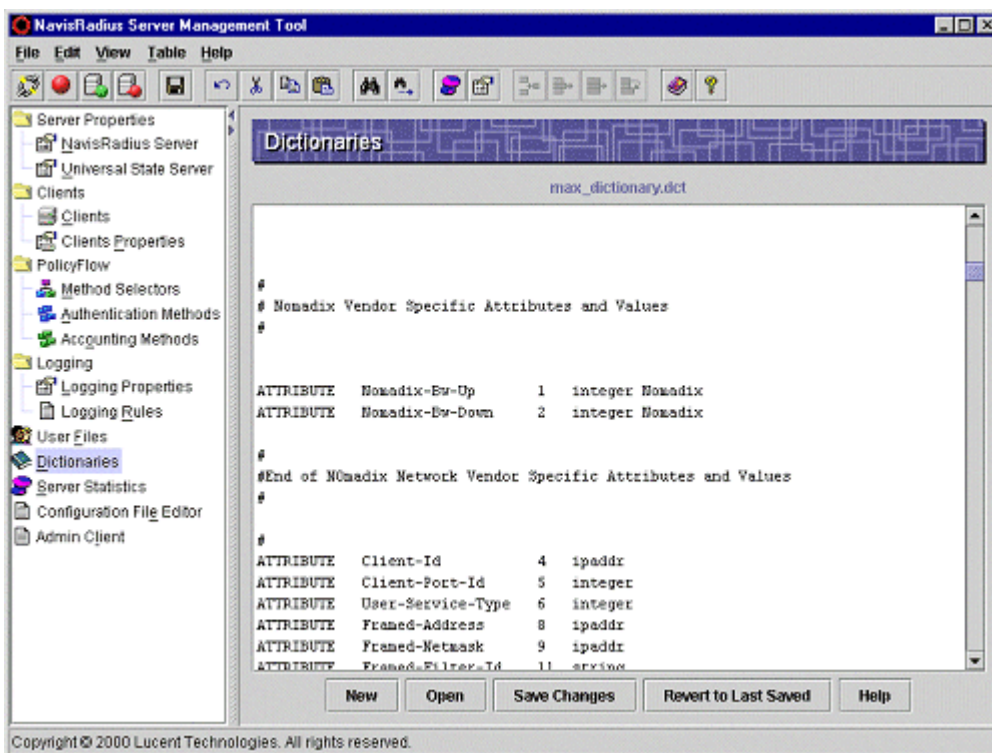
NavisRadius Server Management Tool

File Edit View Table Help

Server Properties
NavisRadius Server
Universal State Server
Clients
Clients
Clients Properties
PolicyFlow
Method Selectors
Authentication Methods
Accounting Methods
Logging
Logging Properties
Logging Rules
User Files
Dictionaries
Server Statistics
Configuration File Editor
Admin Client

Dictionaries

max_dictionary.dct

#
# Nomadix Vendor Specific Attributes and Values
#

ATTRIBUTE Nomadix-Bw-Up 1 integer Nomadix
ATTRIBUTE Nomadix-Bw-Down 2 integer Nomadix

#
#End of NOmadix Network Vendor Specific Attributes and Values
#

#
ATTRIBUTE Client-Id 4 ipaddr
ATTRIBUTE Client-Port-Id 5 integer
ATTRIBUTE User-Service-Type 6 integer
ATTRIBUTE Framed-Address 8 ipaddr
ATTRIBUTE Framed-Netmask 9 ipaddr
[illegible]

New Open Save Changes Revert to Last Saved Help

Copyright © 2000 Lucent Technologies. All rights reserved.